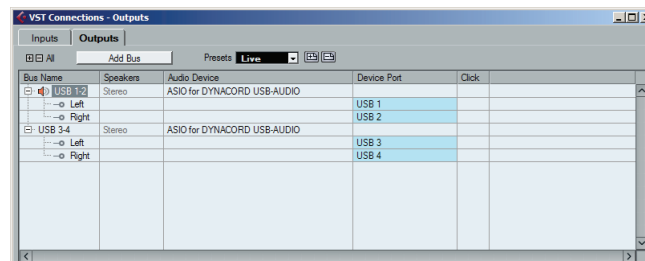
VST Connections - Outputs

Inputs | Outputs

All | Add Bus | Presets Live

| Bus Name | Speakers | Audio Device | Device Port | Click |
|---|---|---|---|---|
| USB 1-2 | Stereo | ASIO for DYNACORD USB-AUDIO | | |
| Left | | | USB 1 | |
| Right | | | USB 2 | |
| USB 3-4 | Stereo | ASIO for DYNACORD USB-AUDIO | | |
| Left | | | USB 3 | |
| Right | | | USB 4 | |